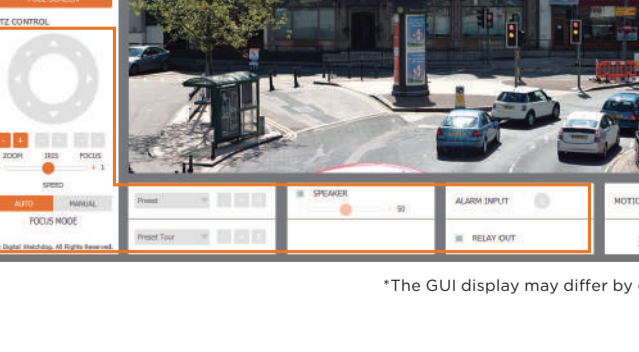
PTZ CONTROL

ZOOM IRIS FOCUS

1

SPEED

AUTO MANUAL

FOCUS MODE

Digital Watchdog. All Rights Reserved.

Preset

Preset Tour

SPEAKER

50

ALARM INPUT

RELAY OUT

MOTIO

*The GUI display may differ by